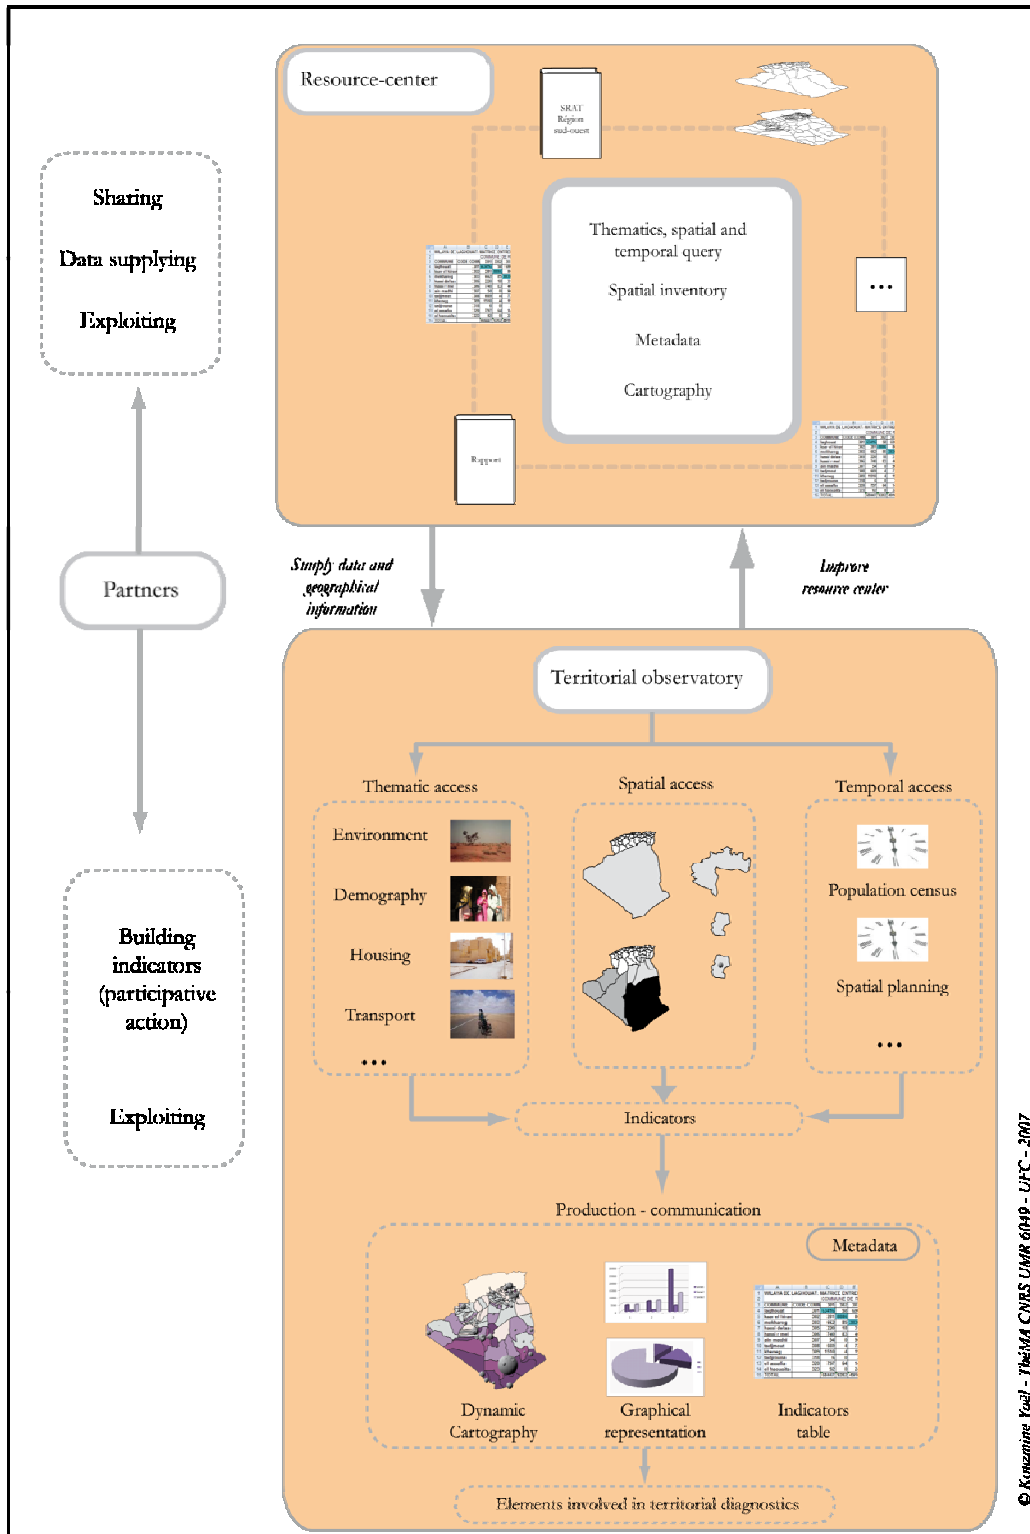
Resource-center

SRAT Région sud-ouest

Thematics, spatial and temporal query

Spatial inventory

Metadata

Cartography

...

Rapport

Sharing

Data supplying

Exploiting

Partners

Supply data and geographical information

Improve resource center

Territorial observatory

Thematic access

Spatial access

Temporal access

Environment

Demography

Housing

Transport

...

Population census

Spatial planning

...

Building indicators (participative action)

Exploiting

Indicators

Production - communication

Metadata

Dynamic Cartography

Graphical representation

Indicators table

Elements involved in territorial diagnostics

© Kouzmine Yaël - ThéMA CNRS UMR 6049 - UFC - 2007